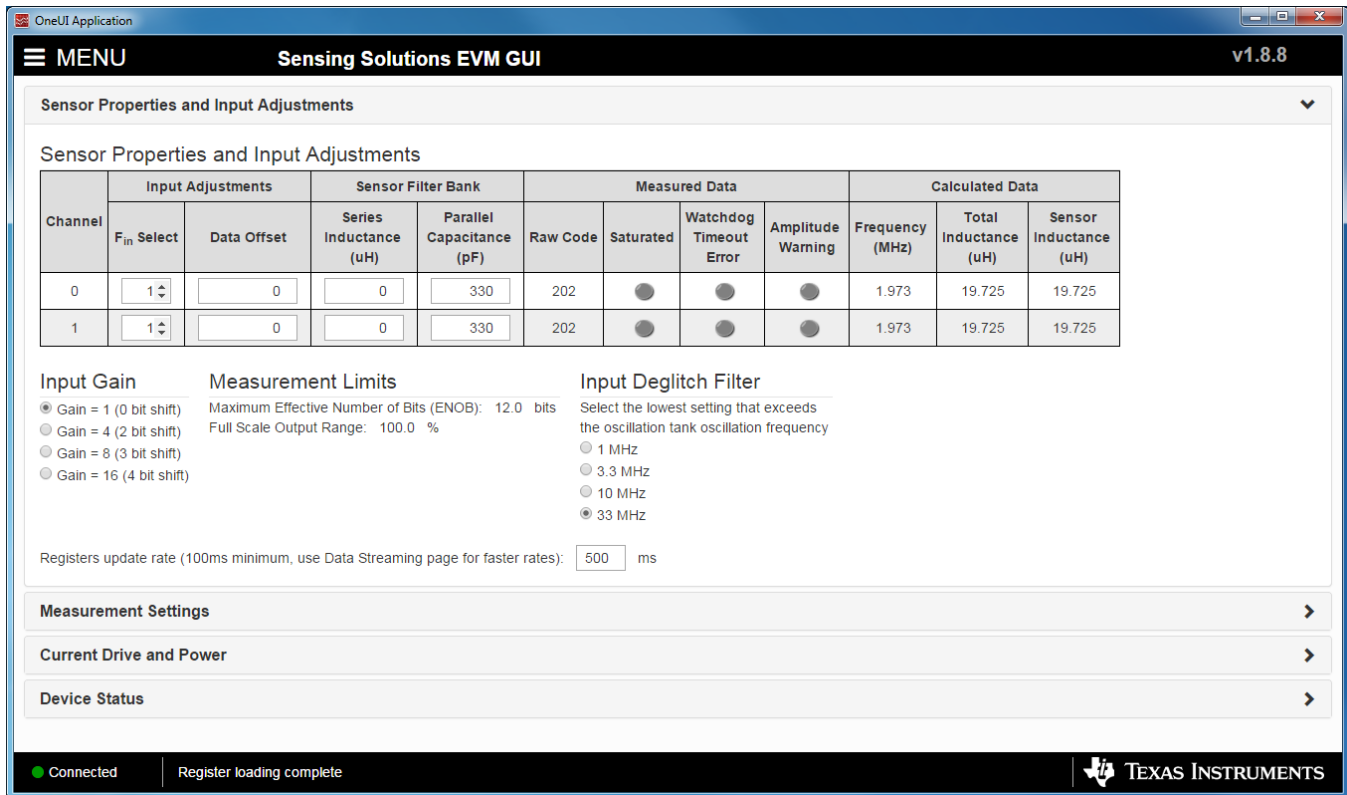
OneUI Application

☰ MENU

Sensing Solutions EVM GUI

v1.8.8

Sensor Properties and Input Adjustments

Sensor Properties and Input Adjustments

| Channel | Input Adjustments | | Sensor Filter Bank | | Measured Data | | | | Calculated Data | | |
|---|---|---|---|---|---|---|---|---|---|---|---|
| | $F_{in}$ Select | Data Offset | Series Inductance (uH) | Parallel Capacitance (pF) | Raw Code | Saturated | Watchdog Timeout Error | Amplitude Warning | Frequency (MHz) | Total Inductance (uH) | Sensor Inductance (uH) |
| 0 | 1 | 0 | 0 | 330 | 202 | | | | 1.973 | 19.725 | 19.725 |
| 1 | 1 | 0 | 0 | 330 | 202 | | | | 1.973 | 19.725 | 19.725 |

Input Gain
Gain = 1 (0 bit shift)
Gain = 4 (2 bit shift)
Gain = 8 (3 bit shift)
Gain = 16 (4 bit shift)

Measurement Limits
Maximum Effective Number of Bits (ENOB): 12.0 bits
Full Scale Output Range: 100.0 %

Input Deglitch Filter
Select the lowest setting that exceeds the oscillation tank oscillation frequency
1 MHz
3.3 MHz
10 MHz
33 MHz

Registers update rate (100ms minimum, use Data Streaming page for faster rates): 500 ms

Measurement Settings

Current Drive and Power

Device Status

Connected

Register loading complete

Texas Instruments